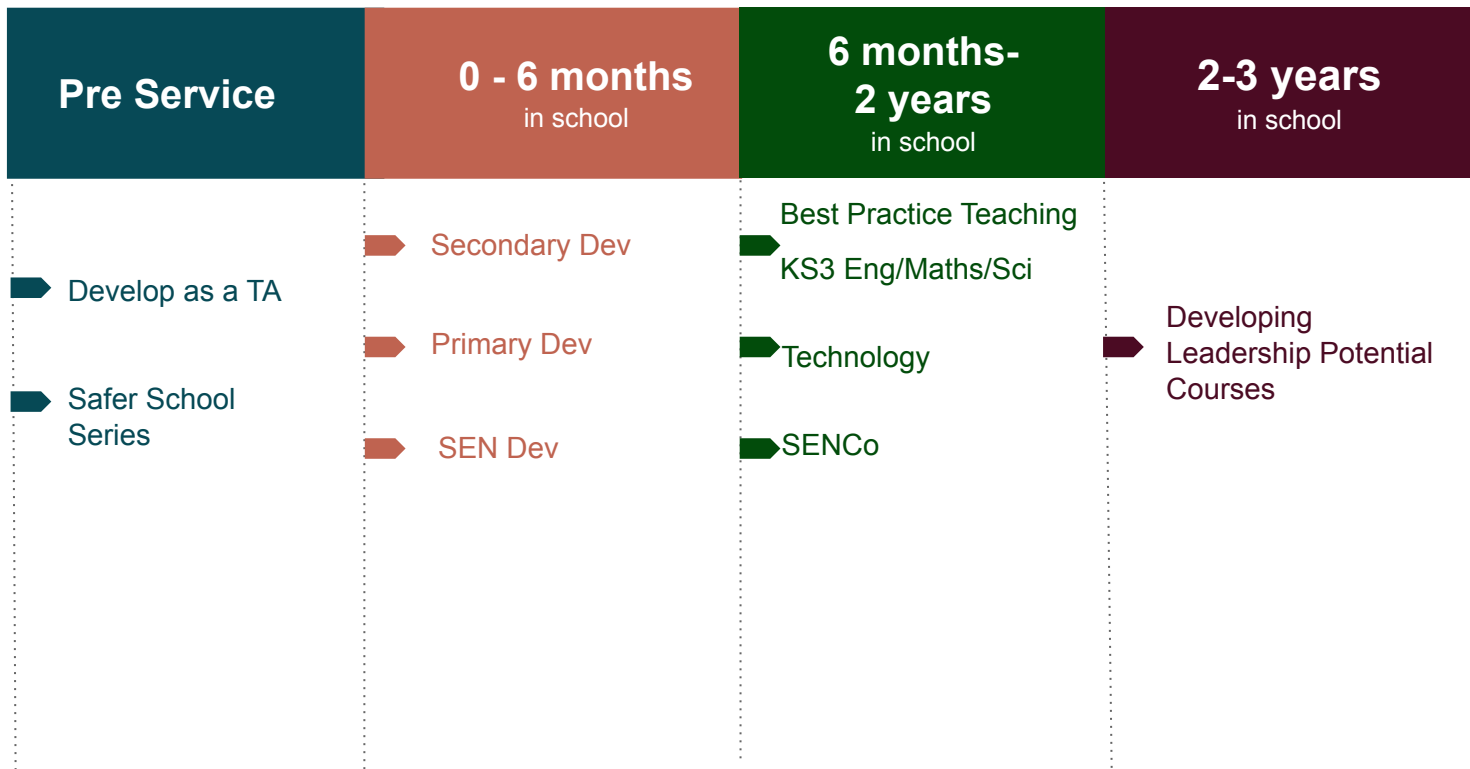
Pre Service

Develop as a TA

Safer School Series

0 - 6 months
in school

Secondary Dev

Primary Dev

SEN Dev

6 months-
2 years
in school

Best Practice Teaching
KS3 Eng/Maths/Sci

Technology

SENCo

2-3 years
in school

Developing Leadership Potential Courses